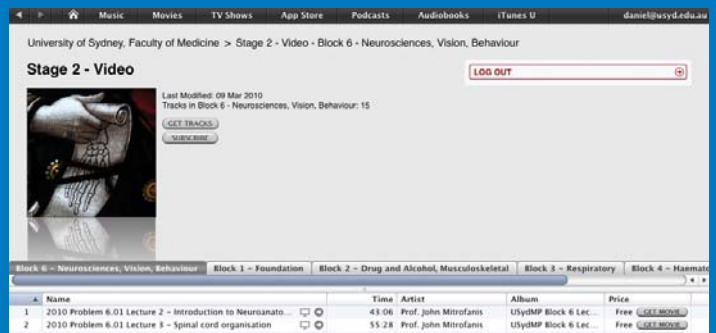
Music Movies TV Shows App Store Podcasts Audiobooks iTunes U daniel@usyd.edu.au

University of Sydney, Faculty of Medicine > Stage 2 - Video - Block 6 - Neurosciences, Vision, Behaviour

Stage 2 - Video

Last Modified: 09 Mar 2010
Tracks in Block 6 - Neurosciences, Vision, Behaviour: 15

GET TRACKS
SUBSCRIBE

LOG OUT

Block 6 - Neurosciences, Vision, Behaviour | Block 1 - Foundation | Block 2 - Drug and Alcohol, Musculoskeletal | Block 3 - Respiratory | Block 4 - Haemat

| | Name | | Time | Artist | Album | Price |
|---|---|---|---|---|---|---|
| 1 | 2010 Problem 6.01 Lecture 2 - Introduction to Neuroanato... | | 43:06 | Prof. John Mitrofanis | USydMP Block 6 Lec... | Free GET MOVIE |
| 2 | 2010 Problem 6.01 Lecture 3 - Spinal cord organisation | | 55:28 | Prof. John Mitrofanis | USydMP Block 6 Lec... | Free GET MOVIE |